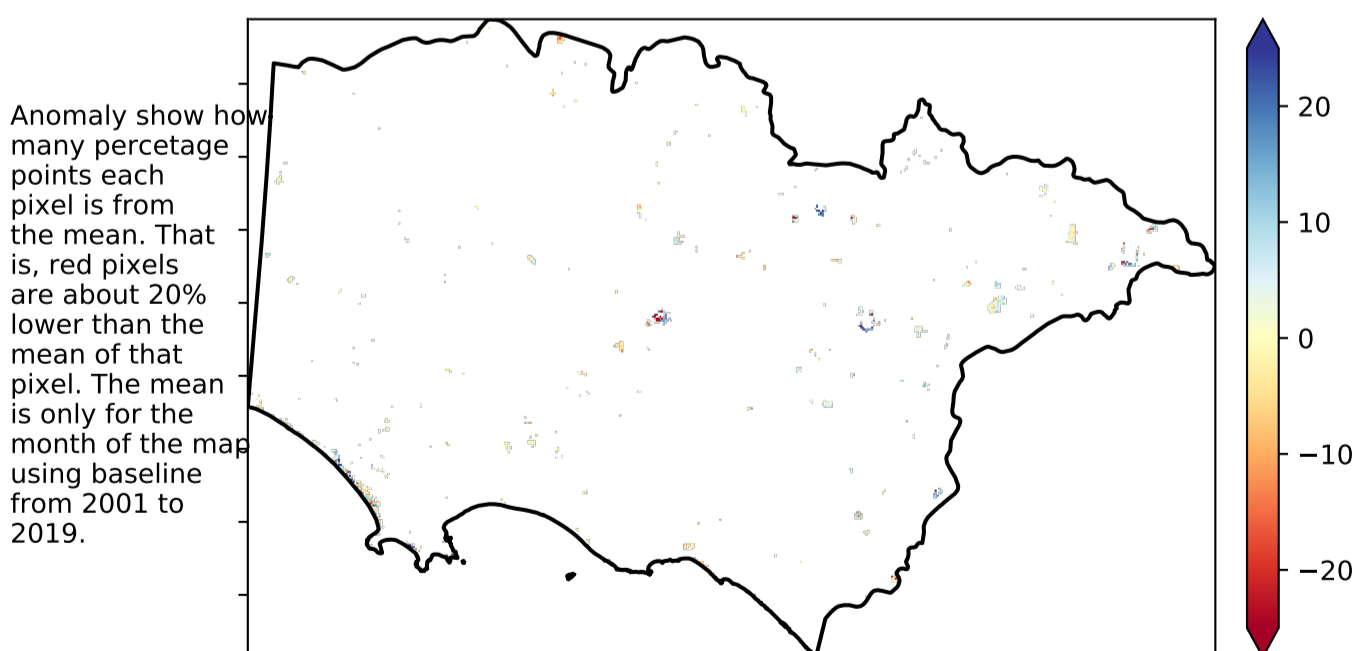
Anomaly show how many percetage points each pixel is from the mean. That is, red pixels are about 20% lower than the mean of that pixel. The mean is only for the month of the map using baseline from 2001 to 2019.

20
10
0
−10
−20